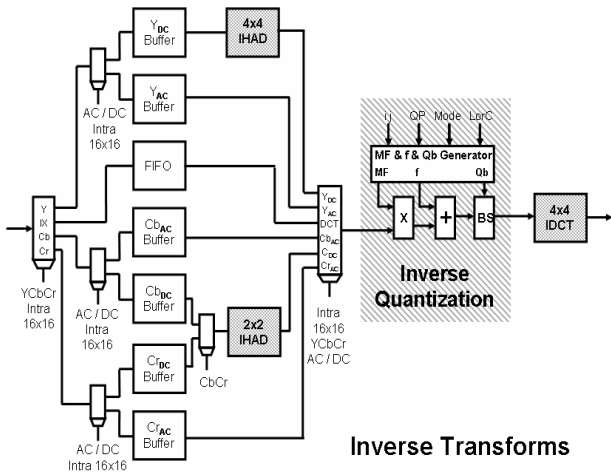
$Y_{DC}$ Buffer

4x4 IHAD

$Y_{AC}$ Buffer

AC / DC Intra 16x16

FIFO

Y
IX
Cb
Cr

YCbCr Intra 16x16

$Cb_{AC}$ Buffer

AC / DC Intra 16x16

$Cb_{DC}$ Buffer

2x2 IHAD

CbCr

$Cr_{DC}$ Buffer

$Cr_{AC}$ Buffer

AC / DC Intra 16x16

$Y_{DC}$
$Y_{AC}$
DCT
$Cb_{AC}$
$C_{DC}$
$Cr_{AC}$

Intra 16x16 YCbCr AC / DC

i j
QP
Mode
LorC

MF & f & Qb Generator

MF
f
Qb

X
+
BS

Inverse Quantization

4x4 IDCT

Inverse Transforms